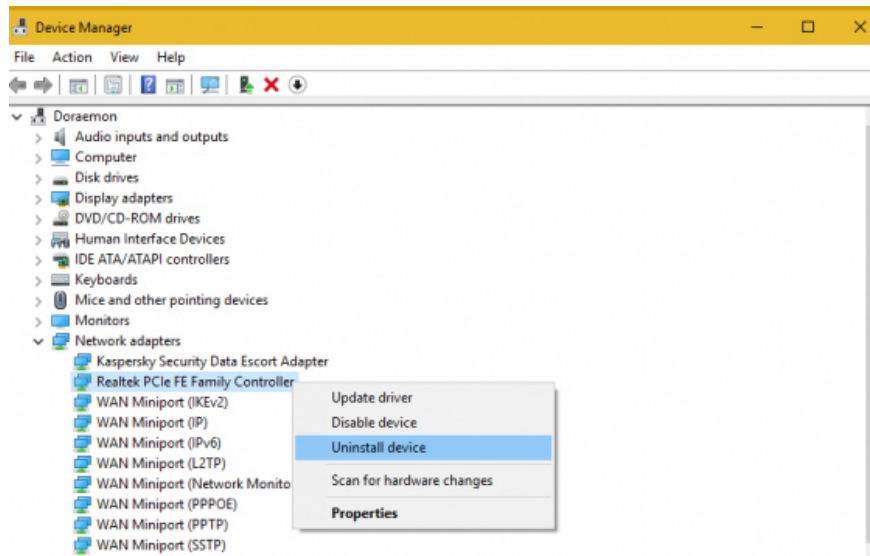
Device Manager

File Action View Help

Doraemon
Audio inputs and outputs
Computer
Disk drives
Display adapters
DVD/CD-ROM drives
Human Interface Devices
IDE ATA/ATAPI controllers
Keyboards
Mice and other pointing devices
Monitors
Network adapters
Kaspersky Security Data Escort Adapter
Realtek PCIe FE Family Controller
WAN Miniport (IKEv2)
WAN Miniport (IP)
WAN Miniport (IPv6)
WAN Miniport (L2TP)
WAN Miniport (Network Monito
WAN Miniport (PPPOE)
WAN Miniport (PPTP)
WAN Miniport (SSTP)

Update driver
Disable device
Uninstall device
Scan for hardware changes
Properties